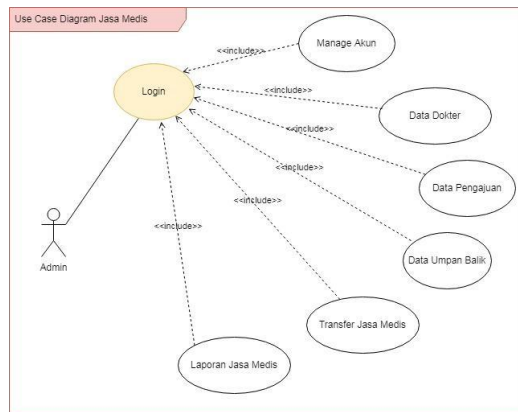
Use Case Diagram Jasa Medis

Manage Akun

<<include>>

Login

<<include>>

Data Dokter

<<include>>

<<include>>

Data Pengajuan

<<include>>

<<include>>

Data Umpan Balik

Admin

Transfer Jasa Medis

Laporan Jasa Medis